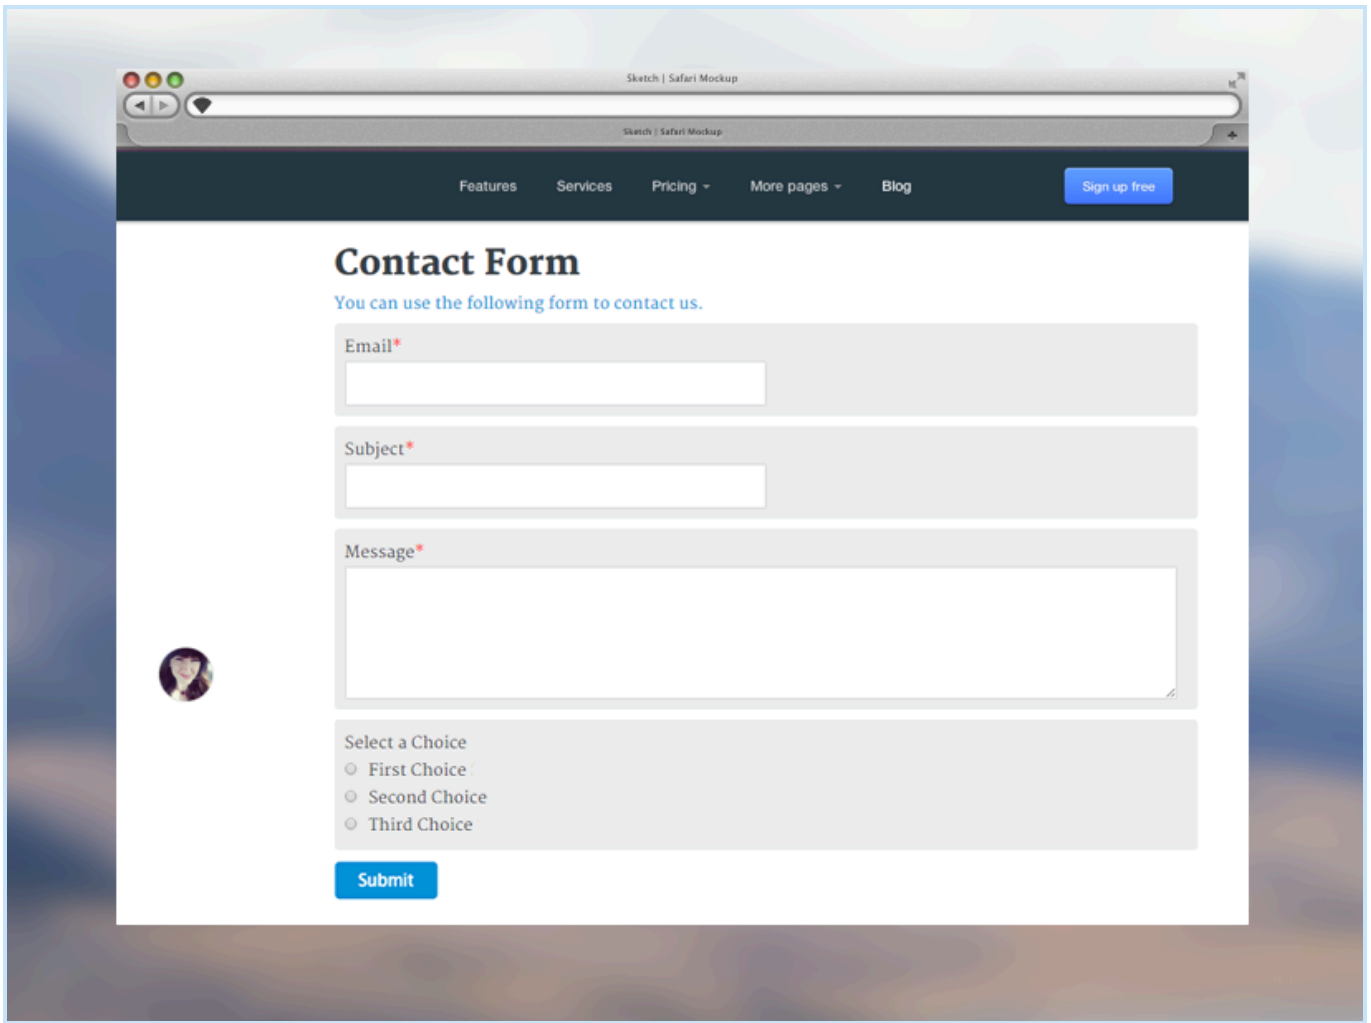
Sketch | Safari Mockup

Sketch | Safari Mockup

Features Services Pricing More pages Blog Sign up free

Contact Form

You can use the following form to contact us.

Email*

Subject*

Message*

Select a Choice
First Choice
Second Choice
Third Choice

Submit